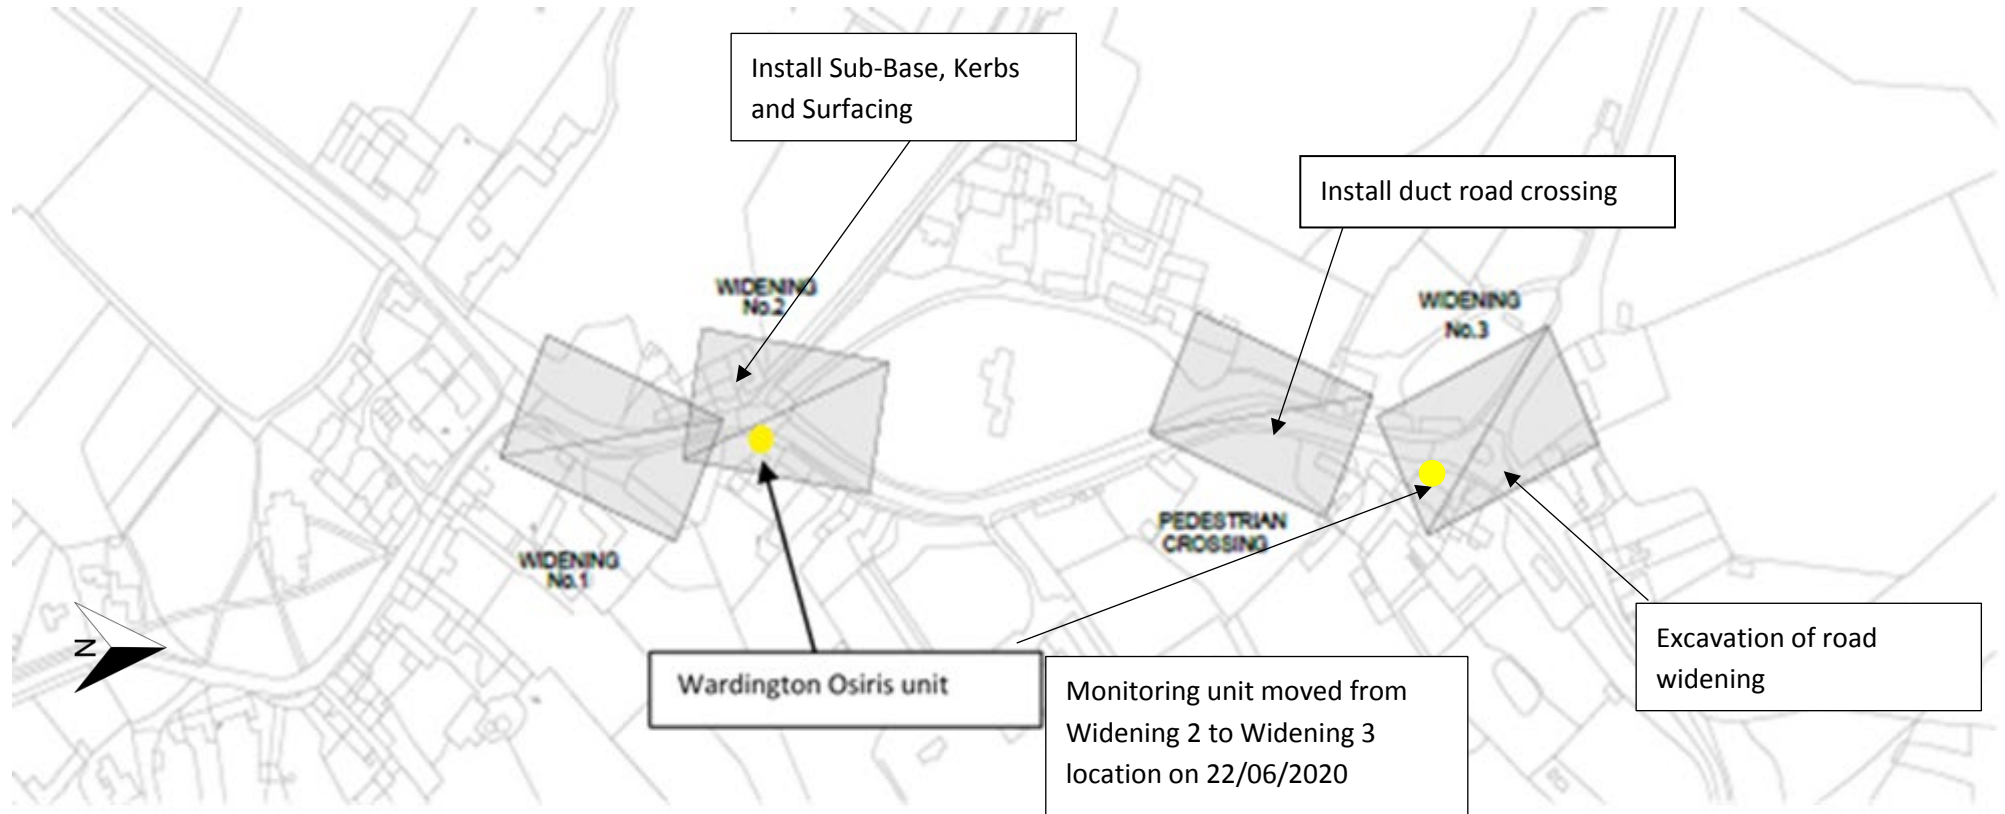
Install Sub-Base, Kerbs and Surfacing

Install duct road crossing

WIDENING No.2

WIDENING No.3

PEDESTRIAN CROSSING

WIDENING No.1

N

Wardington Osiris unit

Monitoring unit moved from Widening 2 to Widening 3 location on 22/06/2020

Excavation of road widening